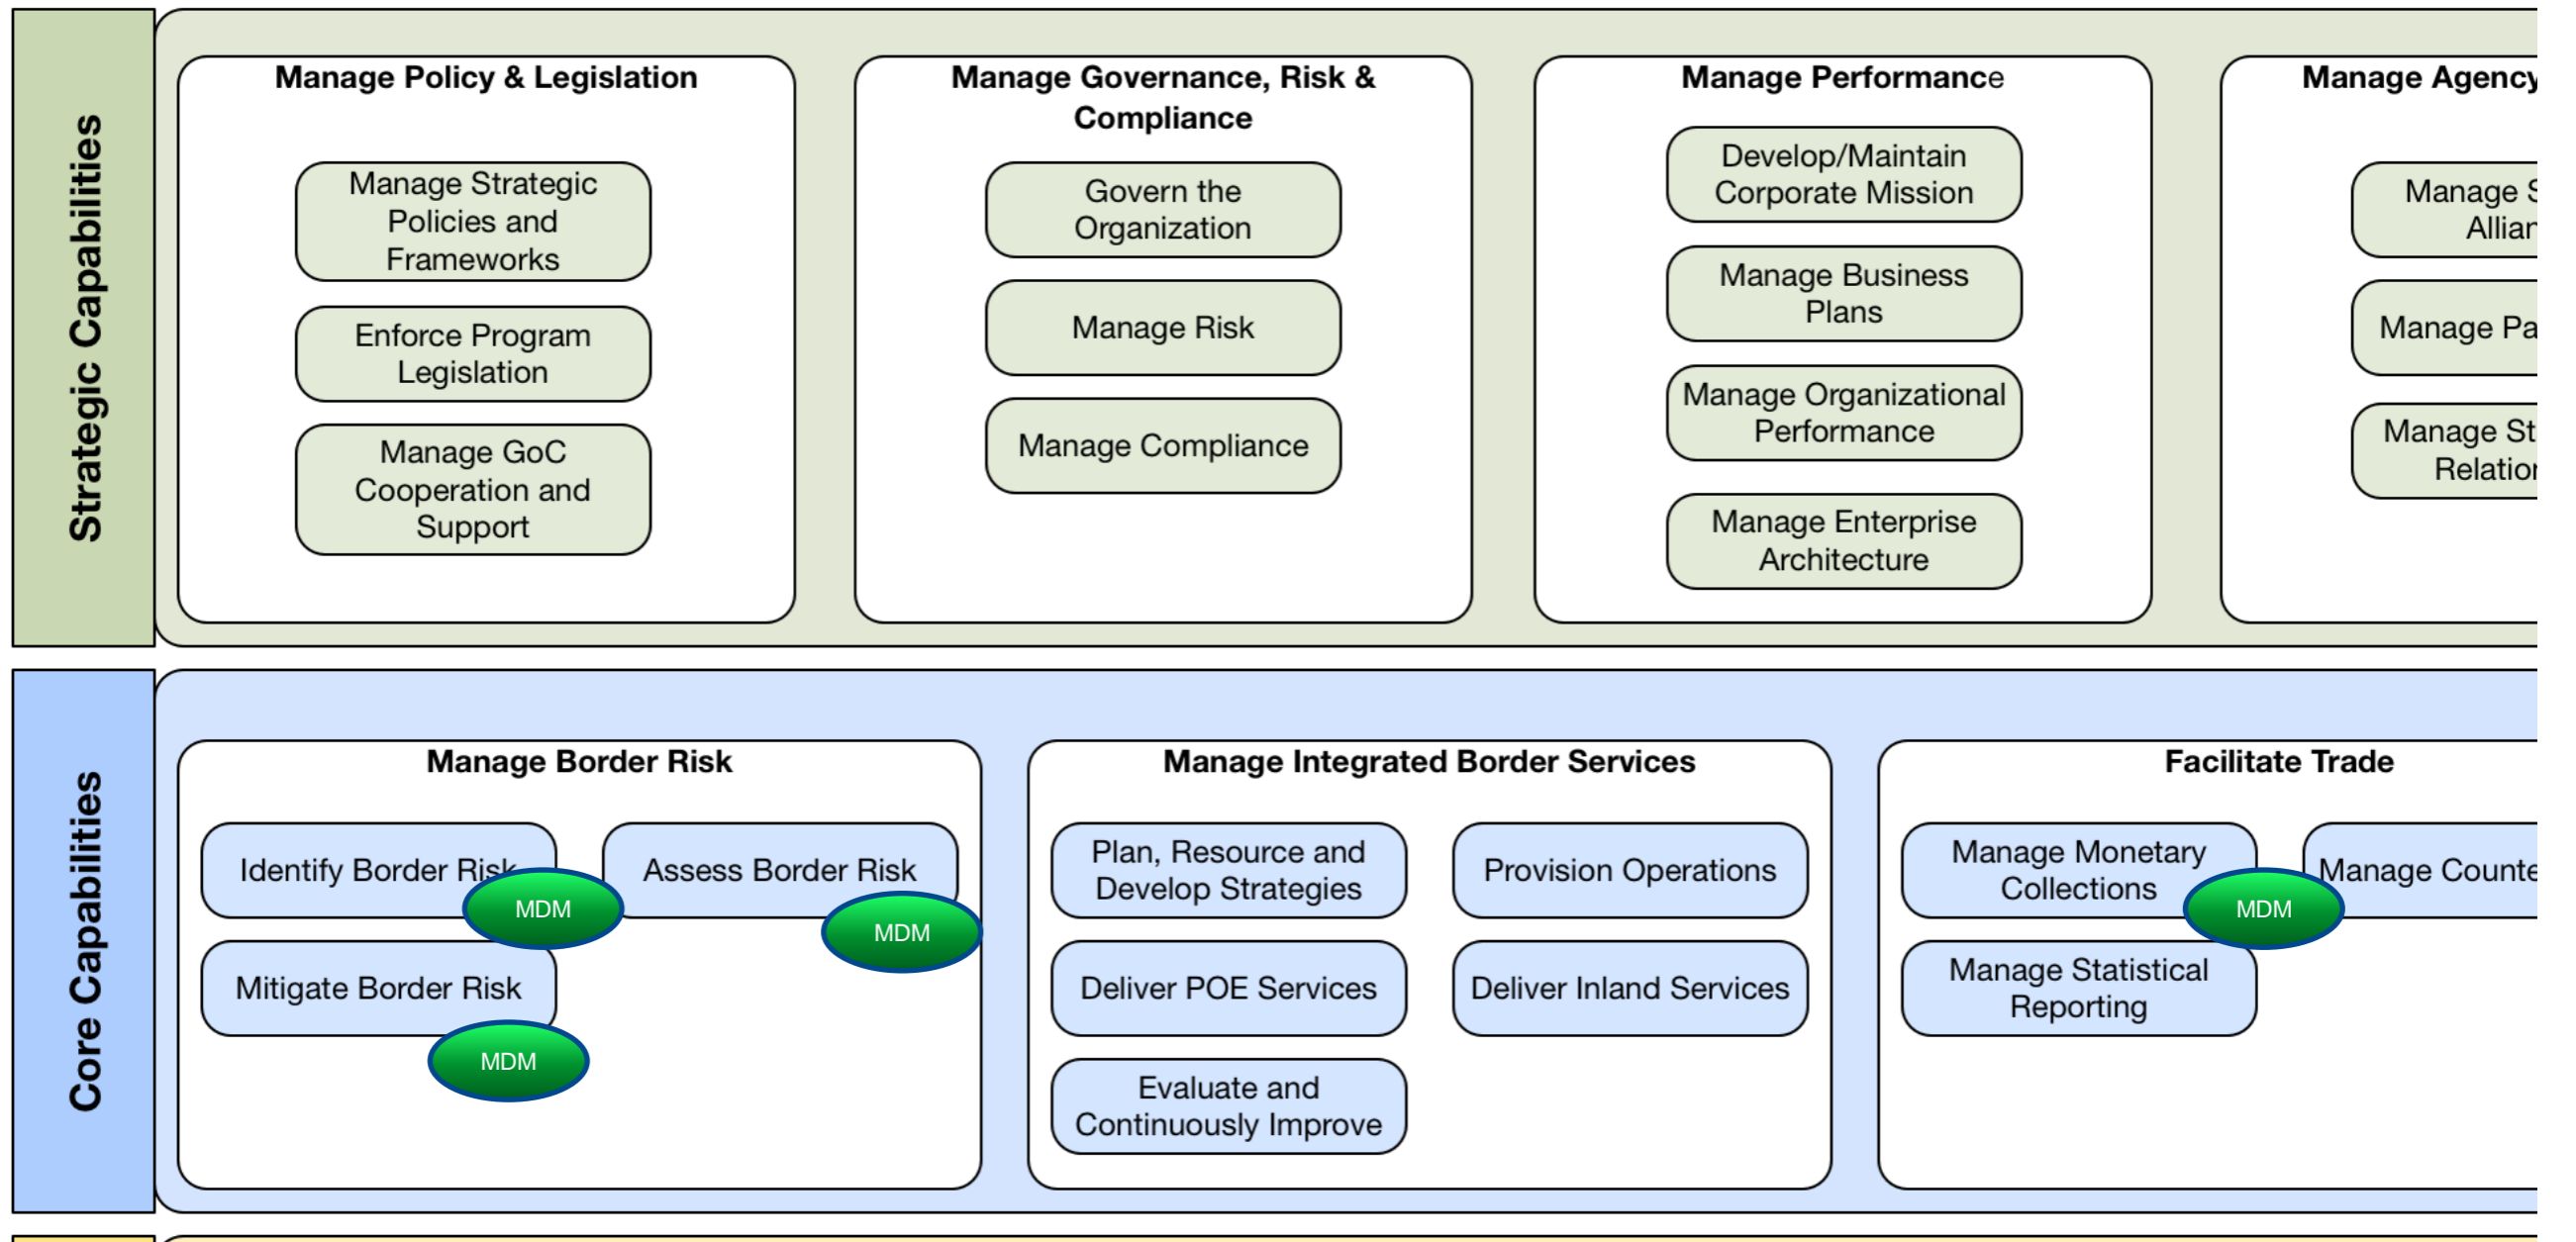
Strategic Capabilities

Manage Policy & Legislation

Manage Strategic Policies and Frameworks

Enforce Program Legislation

Manage GoC Cooperation and Support

Manage Governance, Risk & Compliance

Govern the Organization

Manage Risk

Manage Compliance

Manage Performance

Develop/Maintain Corporate Mission

Manage Business Plans

Manage Organizational Performance

Manage Enterprise Architecture

Manage Agency

Manage S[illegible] Allia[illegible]

Manage Pa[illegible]

Manage St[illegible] Relatio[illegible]

Core Capabilities

Manage Border Risk

Identify Border Risk

MDM

Assess Border Risk

MDM

Mitigate Border Risk

MDM

Manage Integrated Border Services

Plan, Resource and Develop Strategies

Provision Operations

Deliver POE Services

Deliver Inland Services

Evaluate and Continuously Improve

Facilitate Trade

Manage Monetary Collections

MDM

Manage Counte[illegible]

Manage Statistical Reporting